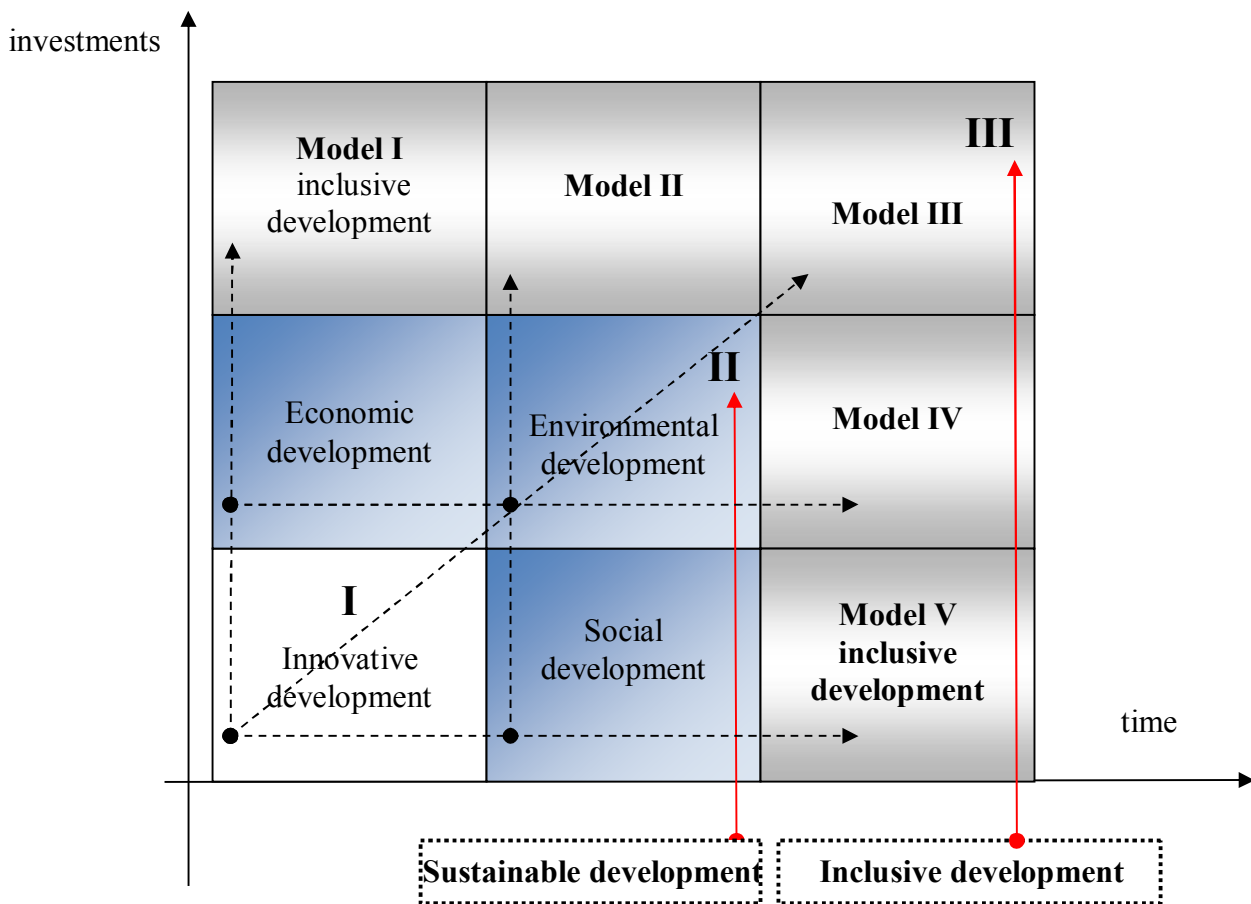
investments

Model I inclusive development

Model II

III

Model III

II

Economic development

Environmental development

Model IV

I

Innovative development

Social development

Model V inclusive development

time

Sustainable development

Inclusive development